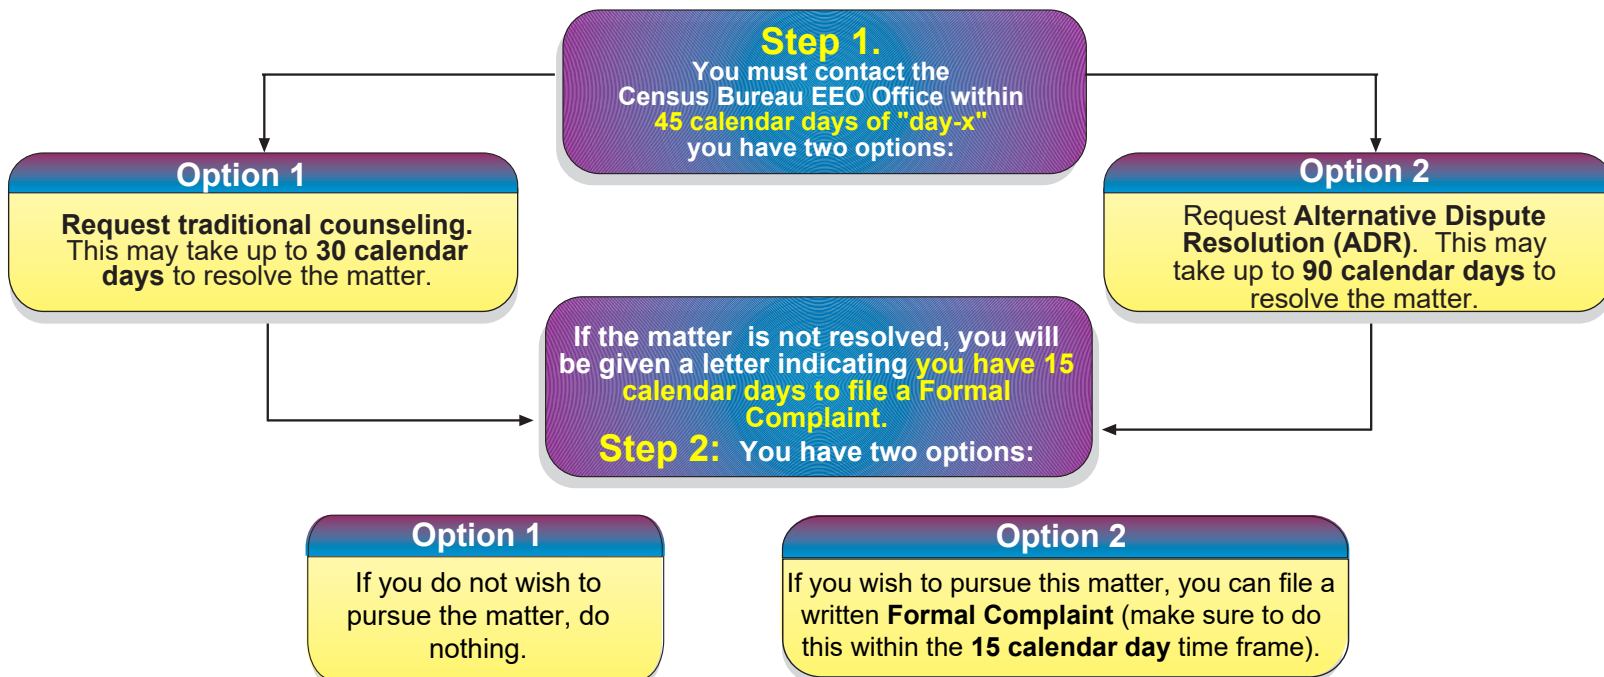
Step 1.
You must contact the Census Bureau EEO Office within 45 calendar days of "day-x" you have two options:

Option 1

Request traditional counseling. This may take up to 30 calendar days to resolve the matter.

Option 2

Request Alternative Dispute Resolution (ADR). This may take up to 90 calendar days to resolve the matter.

If the matter is not resolved, you will be given a letter indicating you have 15 calendar days to file a Formal Complaint.

Step 2: You have two options:

Option 1

If you do not wish to pursue the matter, do nothing.

Option 2

If you wish to pursue this matter, you can file a written Formal Complaint (make sure to do this within the 15 calendar day time frame).